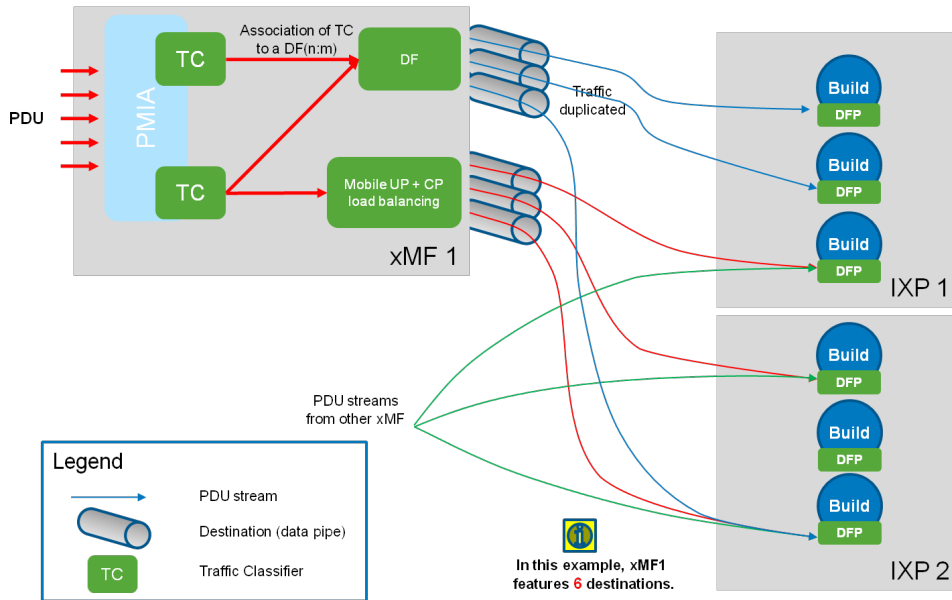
PDU

PMIA

TC

TC

Association of TC to a DF(n:m)

DF

Mobile UP + CP load balancing

xMF 1

Traffic duplicated

Build
DFP

Build
DFP

Build
DFP

IXP 1

Build
DFP

Build
DFP

Build
DFP

IXP 2

PDU streams from other xMF

Legend

PDU stream

Destination (data pipe)

TC

Traffic Classifier

In this example, xMF1 features 6 destinations.